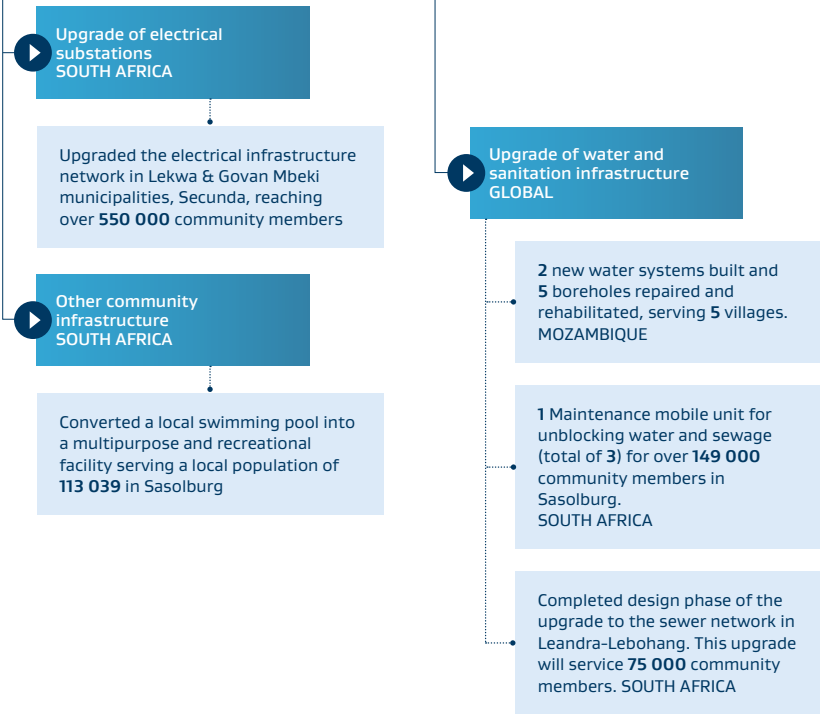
Upgrade of electrical substations
SOUTH AFRICA

Upgraded the electrical infrastructure network in Lekwa & Govan Mbeki municipalities, Secunda, reaching over **550 000** community members

Other community infrastructure
SOUTH AFRICA

Converted a local swimming pool into a multipurpose and recreational facility serving a local population of **113 039** in Sasolburg

Upgrade of water and sanitation infrastructure
GLOBAL

**2** new water systems built and **5** boreholes repaired and rehabilitated, serving **5** villages.
MOZAMBIQUE

**1** Maintenance mobile unit for unblocking water and sewage (total of **3**) for over **149 000** community members in Sasolburg.
SOUTH AFRICA

Completed design phase of the upgrade to the sewer network in Leandra-Lebohang. This upgrade will service **75 000** community members. SOUTH AFRICA